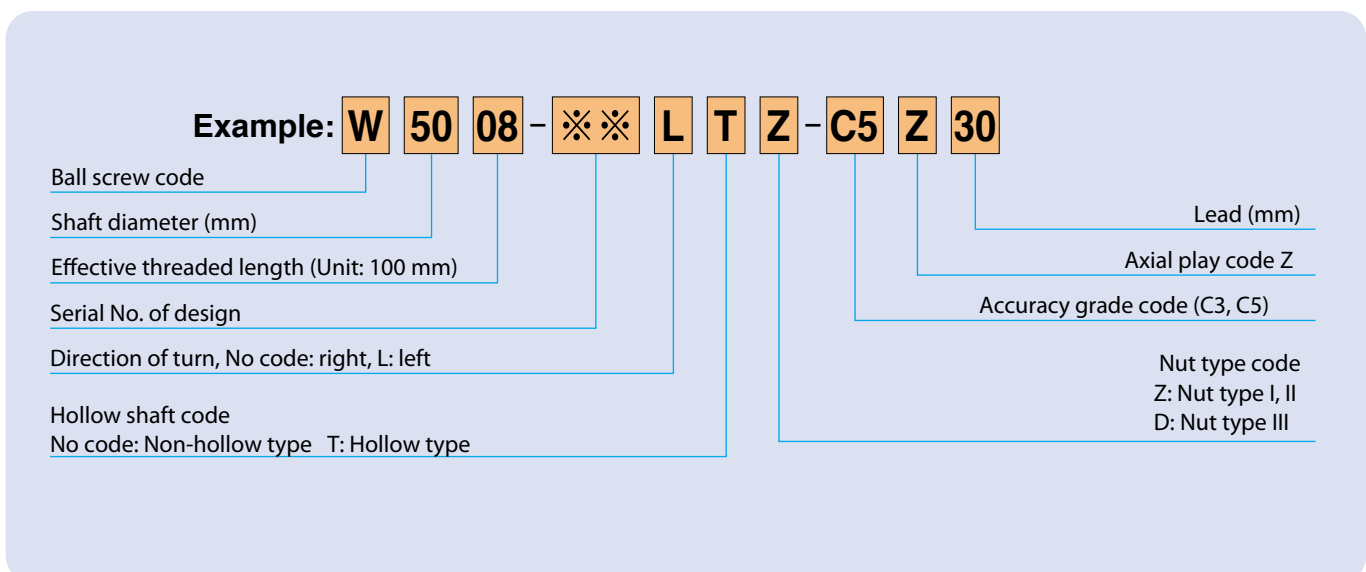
Example: W 50 08 – ※※ L T Z – C5 Z 30

Ball screw code

Shaft diameter (mm)

Effective threaded length (Unit: 100 mm)

Serial No. of design

Direction of turn, No code: right, L: left

Hollow shaft code
No code: Non-hollow type T: Hollow type

Lead (mm)

Axial play code Z

Accuracy grade code (C3, C5)

Nut type code
Z: Nut type I, II
D: Nut type III